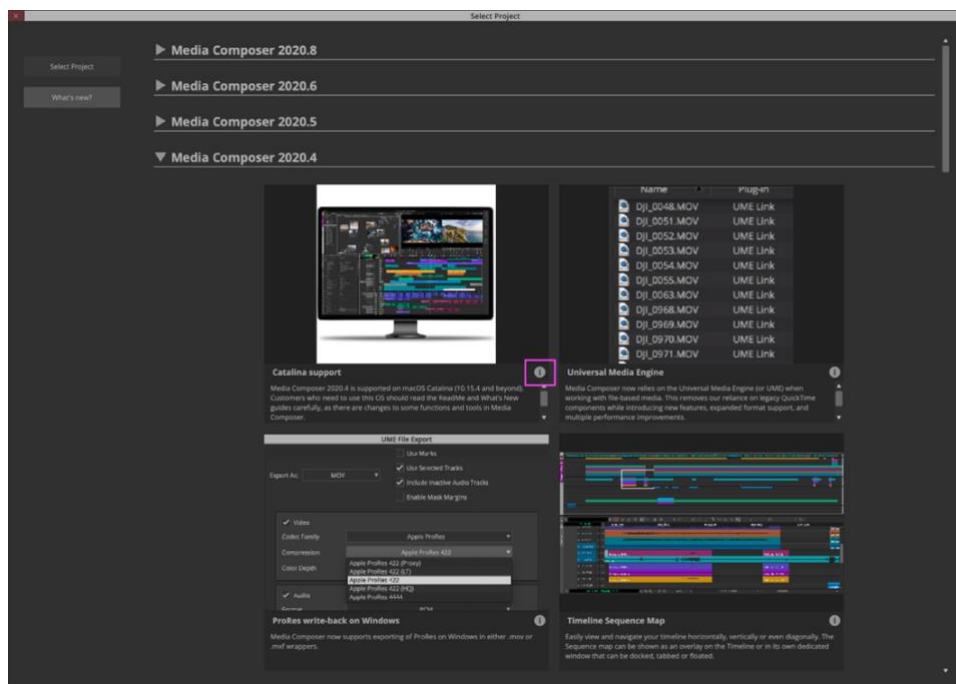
Select Project

Select Project

What's new?

▶ Media Composer 2020.8

▶ Media Composer 2020.6

▶ Media Composer 2020.5

▼ Media Composer 2020.4

Catalina support

Media Composer 2020.4 is supported on macOS Catalina (10.15.4 and beyond). Customers who need to use this OS should read the ReadMe and What's New guides carefully, as there are changes to some functions and tools in Media Composer.

| Name | Plug-in |
|---|---|
| DJI_0048.MOV | UME Link |
| DJI_0051.MOV | UME Link |
| DJI_0052.MOV | UME Link |
| DJI_0053.MOV | UME Link |
| DJI_0054.MOV | UME Link |
| DJI_0055.MOV | UME Link |
| DJI_0063.MOV | UME Link |
| DJI_0968.MOV | UME Link |
| DJI_0969.MOV | UME Link |
| DJI_0970.MOV | UME Link |
| DJI_0971.MOV | UME Link |

Universal Media Engine

Media Composer now relies on the Universal Media Engine (or UME) when working with file-based media. This removes our reliance on legacy QuickTime components while introducing new features, expanded format support, and multiple performance improvements.

UME File Export

Export As: MOV

Use Marks

Use Selected Tracks

Include Inactive Audio Tracks

Enable Mask Margins

Video

Codec Family Apple ProRes

Compression Apple ProRes 422

Color Depth

Apple ProRes 422 (Proxy)
Apple ProRes 422 (LT)
Apple ProRes 422
Apple ProRes 422 (HQ)
Apple ProRes 4444

Audio

Format PCM

ProRes write-back on Windows

Media Composer now supports exporting of ProRes on Windows in either .mov or .mxf wrappers.

Timeline Sequence Map

Easily view and navigate your timeline horizontally, vertically or even diagonally. The Sequence map can be shown as an overlay on the Timeline or in its own dedicated window that can be docked, tabbed or floated.